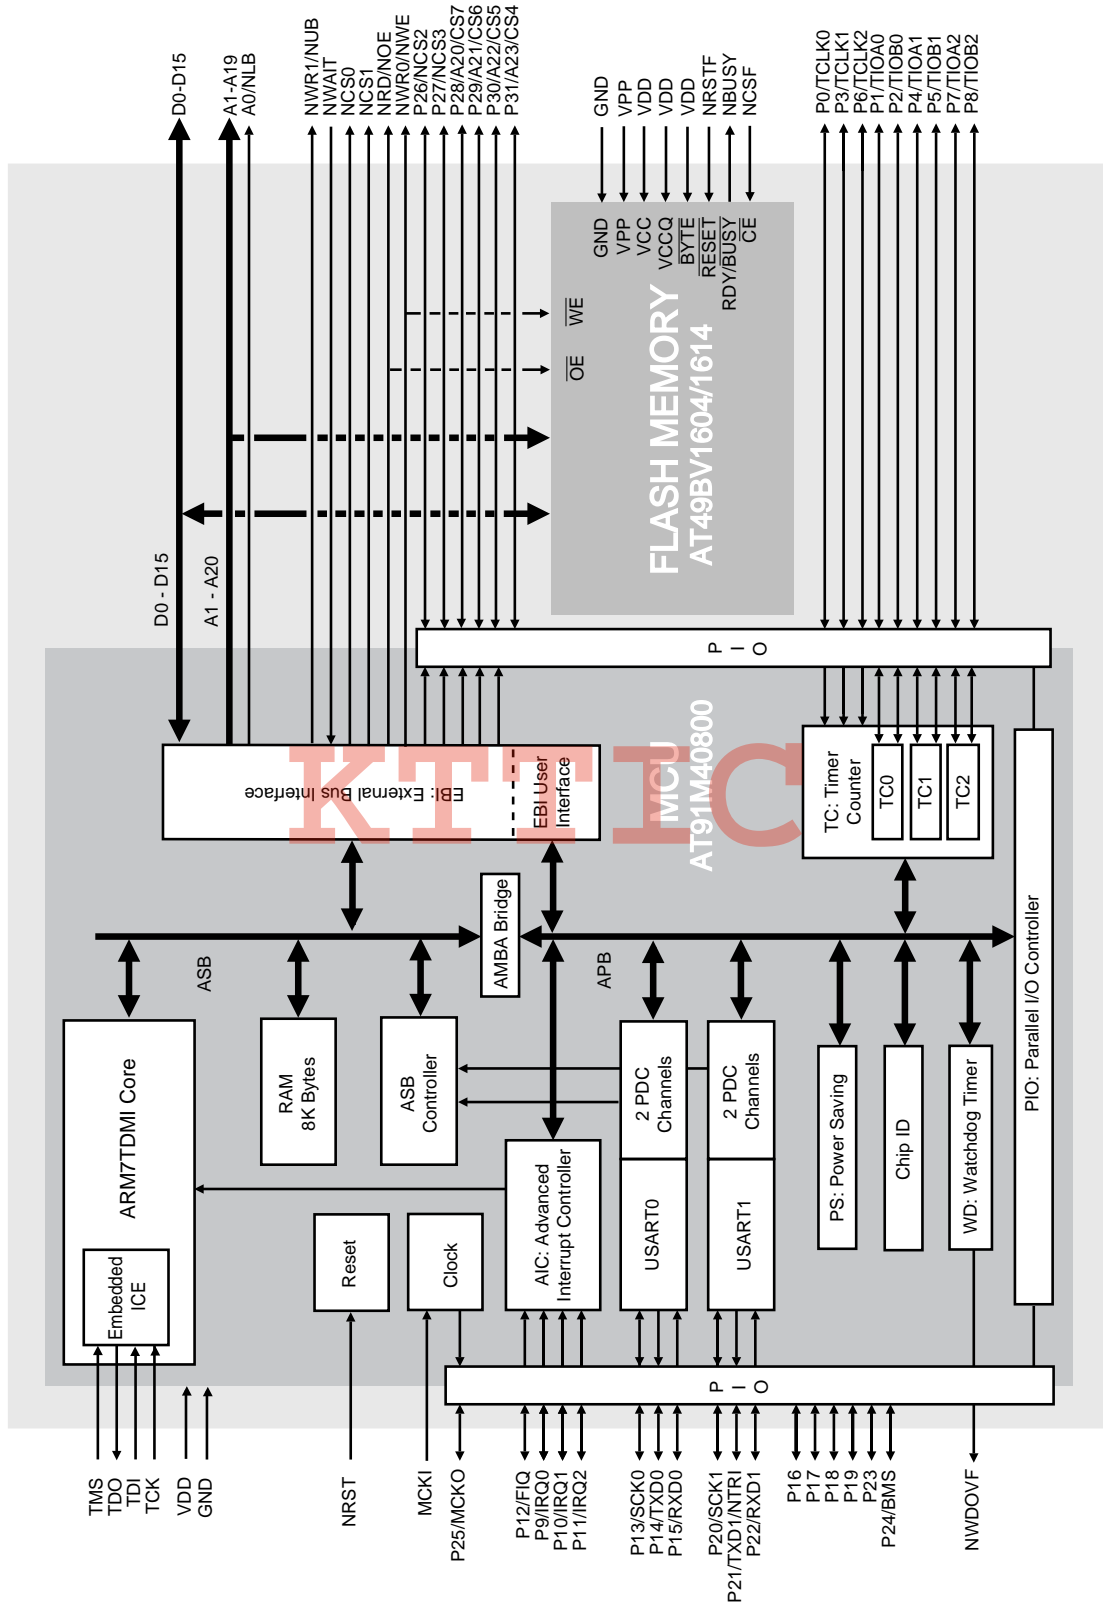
D0-D15
A1-A19
A0/NLB
NWR1/NUB
NWAIT
NCS0
NCS1
NRD/NOE
NWR0/NWE
P26/NCS2
P27/NCS3
P28/A20/CS7
P29/A21/CS6
P30/A22/CS5
P31/A23/CS4
GND
VPP
VDD
VDD
VDD
NRSTF
NBUSY
NCSF
P0/TCLK0
P3/TCLK1
P6/TCLK2
P1/TIOA0
P2/TIOB0
P4/TIOA1
P5/TIOB1
P7/TIOA2
P8/TIOB2
GND
VPP
VCC
VCCQ
$\overline{BYTE}$
$\overline{RESET}$
RDY/$\overline{BUSY}$
$\overline{CE}$
$\overline{WE}$
$\overline{OE}$
FLASH MEMORY
AT49BV1604/1614
D0 - D15
A1 - A20
P I O
EBI: External Bus Interface
EBI User Interface
MCU
AT91M40800
KTTIC
TC: Timer Counter
TC0
TC1
TC2
AMBA Bridge
ASB
APB
ARM7TDMI Core
Embedded ICE
RAM 8K Bytes
ASB Controller
2 PDC Channels
2 PDC Channels
PS: Power Saving
Chip ID
WD: Watchdog Timer
PIO: Parallel I/O Controller
AIC: Advanced Interrupt Controller
USART0
USART1
Reset
Clock
P I O
TMS
TDO
TDI
TCK
VDD
GND
NRST
MCKI
P25/MCKO
P12/FIQ
P9/IRQ0
P10/IRQ1
P11/IRQ2
P13/SCK0
P14/TXD0
P15/RXD0
P20/SCK1
P21/TXD1/NTRI
P22/RXD1
P16
P17
P18
P19
P23
P24/BMS
NWDOVF